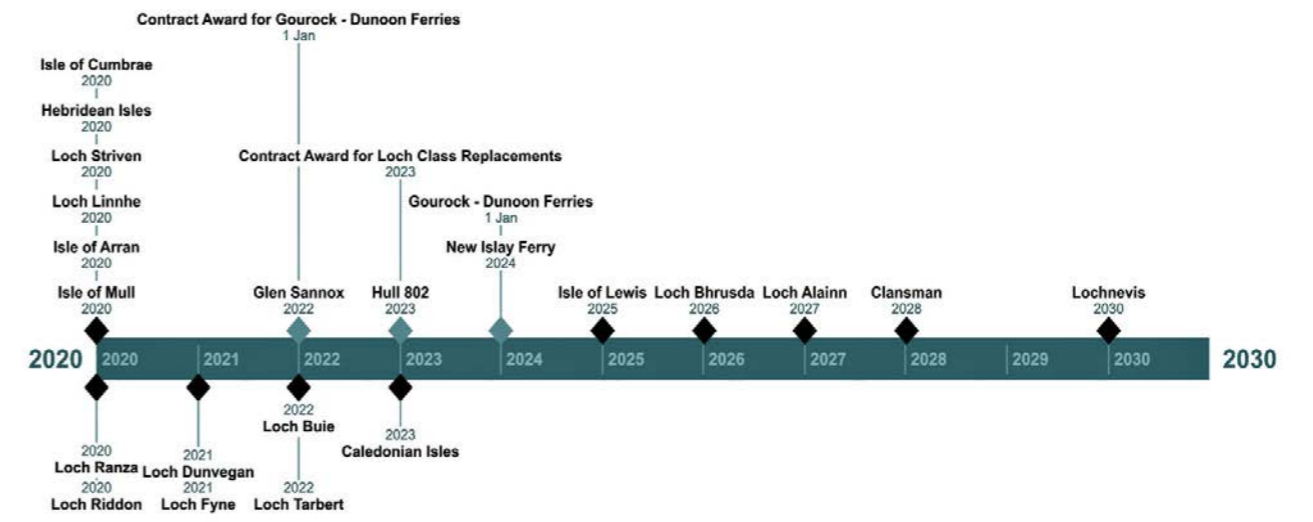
Contract Award for Gourock - Dunoon Ferries
1 Jan

Isle of Cumbrae
2020
Hebridean Isles
2020
Loch Striven
2020
Loch Linnhe
2020
Isle of Arran
2020
Isle of Mull
2020

Contract Award for Loch Class Replacements
2023

Gourock - Dunoon Ferries
1 Jan
New Islay Ferry
2024

Glen Sannox
2022
Hull 802
2023
Isle of Lewis
2025
Loch Bhrusda
2026
Loch Alainn
2027
Clansman
2028
Lochnevis
2030

2020 | 2020 | 2021 | 2022 | 2023 | 2024 | 2025 | 2026 | 2027 | 2028 | 2029 | 2030 | 2030

2020
Loch Ranza
2020
Loch Riddon

2021
Loch Dunvegan
2021
Loch Fyne

2022
Loch Buie
2022
Loch Tarbert

2023
Caledonian Isles